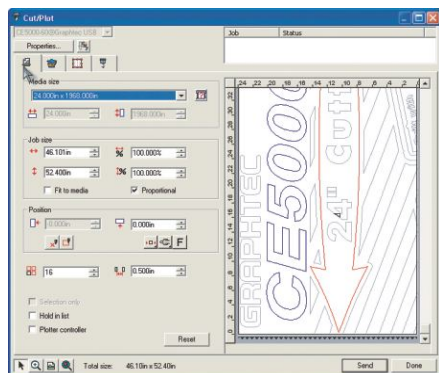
Cut/Plot

CE5000-60/Graphtec USB

Properties...

Job | Status

Media size

24.000in x 1360.000in

24.000in

1360.000in

Job size

46.101in

100.000%

52.400in

100.000%

Fit to media

Proportional

Position

0.000in

0.000in

F

16

0.500in

Selection only

Hold in list

Plotter controller

Reset

Total size: 46.10in x 52.40in

Send

Done

24 22 20 18 16 14 12 10 8 6 4 2

GRAPHTEC

CE5000

24" Cutt

4"